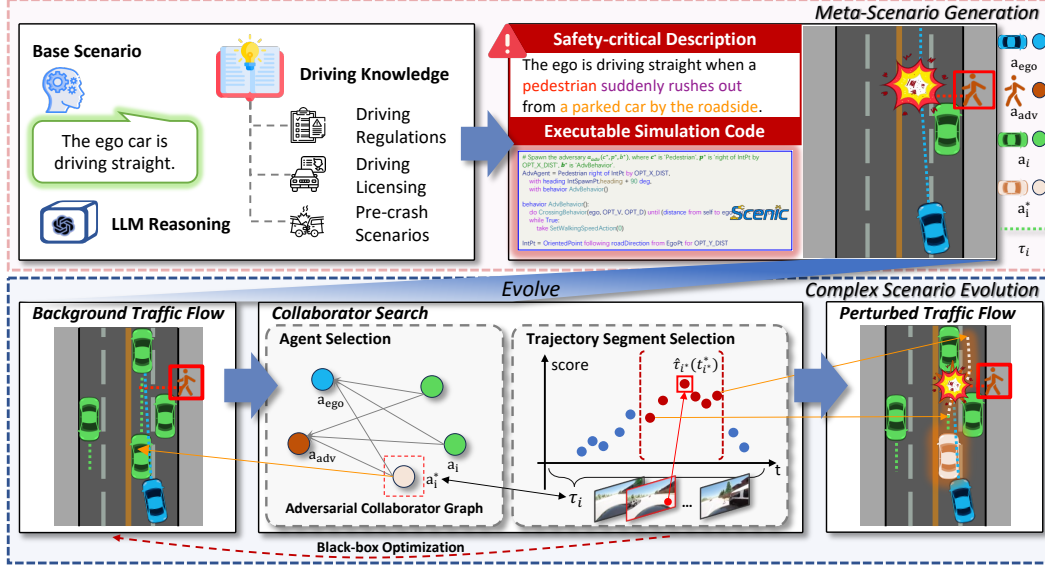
Meta-Scenario Generation

Base Scenario

The ego car is driving straight.

LLM Reasoning

Driving Knowledge

Driving Regulations

Driving Licensing

Pre-crash Scenarios

Safety-critical Description

The ego is driving straight when a pedestrian suddenly rushes out from a parked car by the roadside.

Executable Simulation Code

# Spawn the adversary $a_{adv}$(<c>,p,θ), where <c> is 'Pedestrian', p is 'right of IntPt by OPT_X_DIST', θ is 'AdvBehavior'
AdvAgent = Pedestrian right of IntPt by OPT_X_DIST,
with heading IntSpawnPt.heading + 90 deg,
with behavior AdvBehavior()

behavior AdvBehavior():
do CrossingBehavior(ego, OPT_V, OPT_D) until (distance from self to ego
while True:
take SetWalkingSpeedAction(0)

IntPt = OrientedPoint following roadDirection from EgoPt for OPT_Y_DIST

Scenic

$a_{ego}$

$a_{adv}$

$a_i$

$a_i^*$

$\tau_i$

Evolve

Complex Scenario Evolution

Background Traffic Flow

Collaborator Search

Agent Selection

$a_{ego}$

$a_{adv}$

$a_i$

$a_i^*$

Adversarial Collaborator Graph

Trajectory Segment Selection

score

$\hat{\tau}_{i^*}(t_{i^*}^*)$

t

$\tau_i$

...

Perturbed Traffic Flow

Black-box Optimization